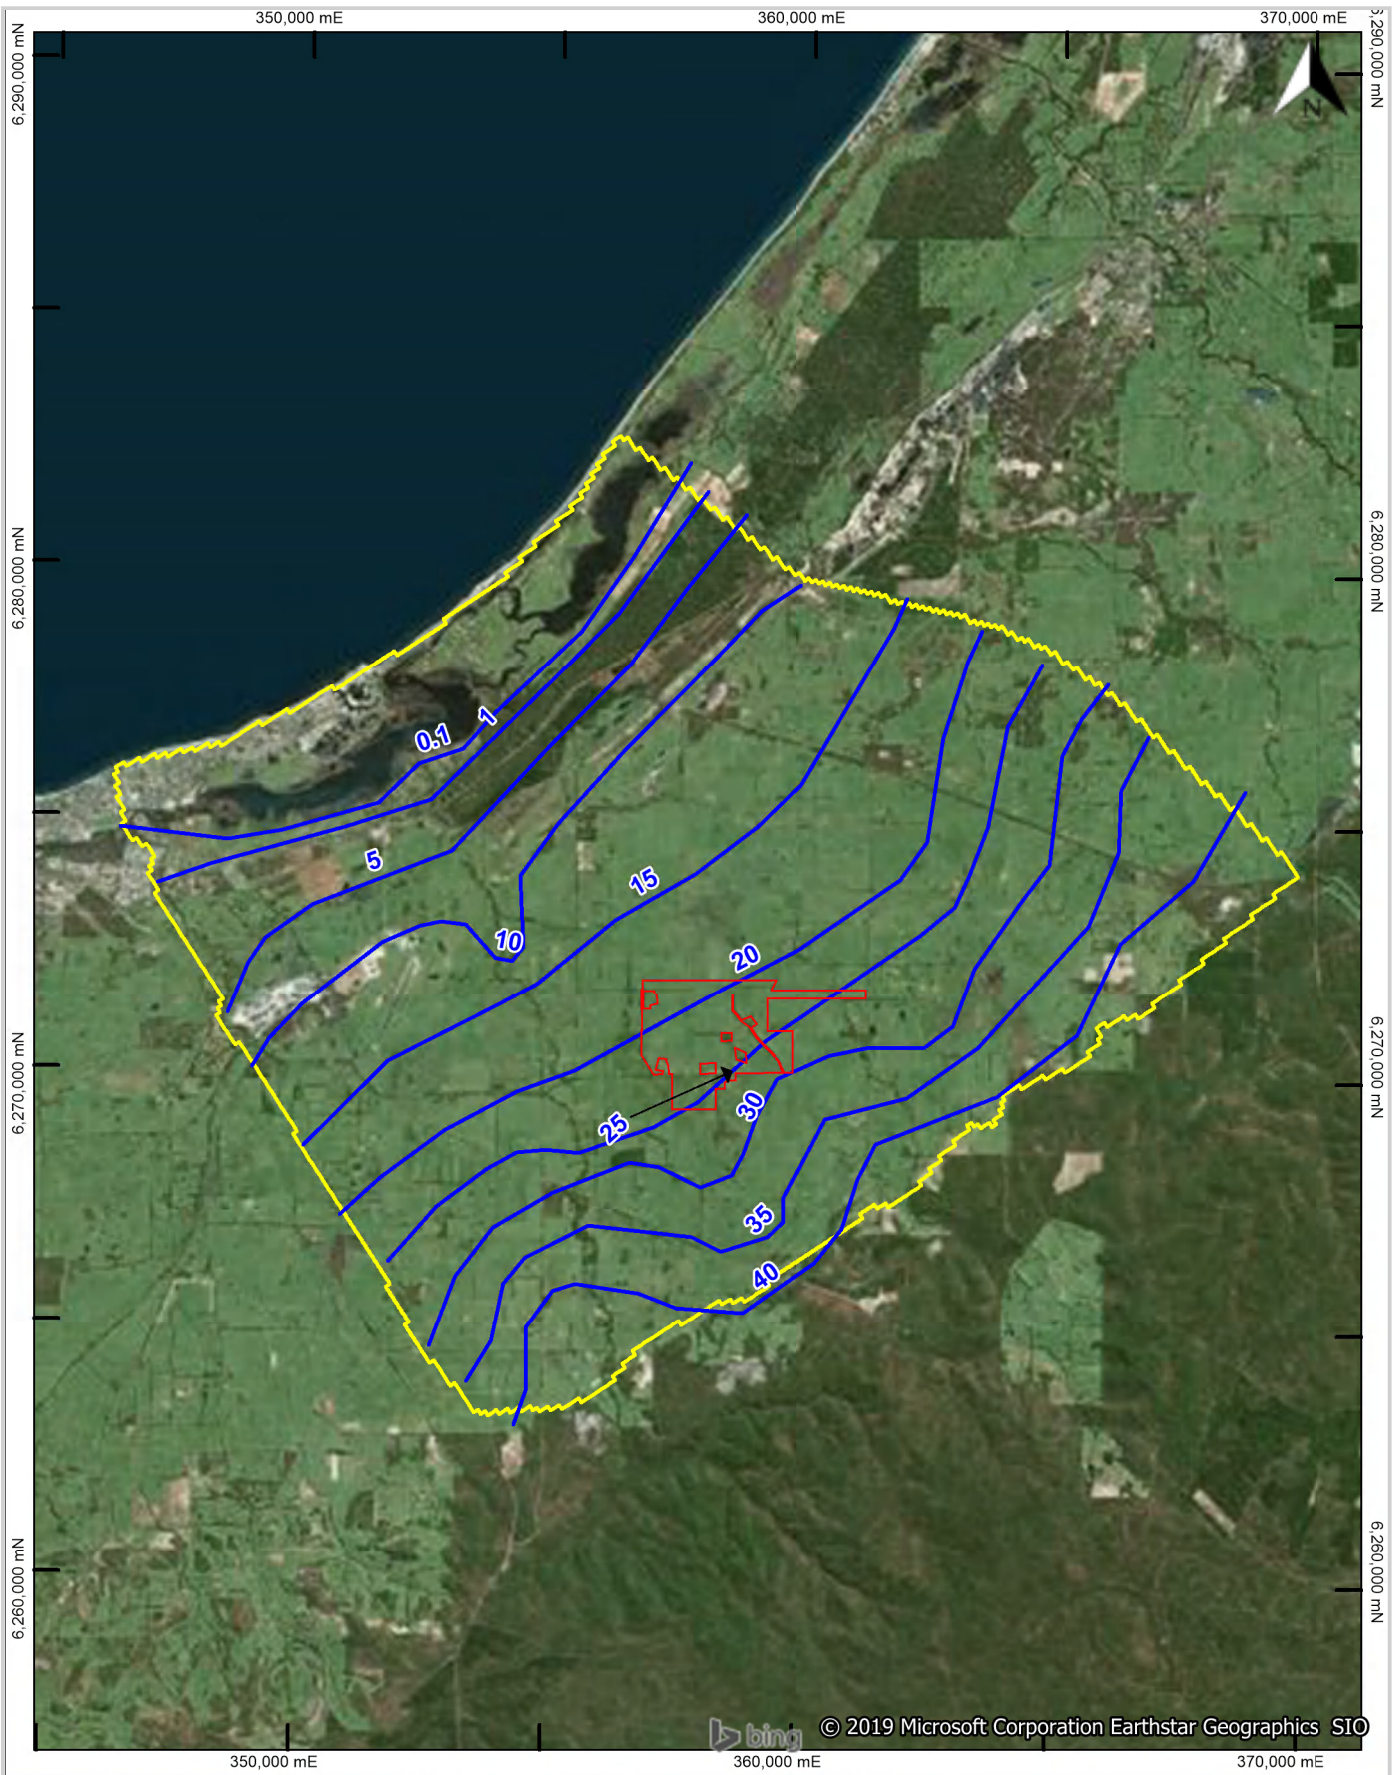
350,000 mE
360,000 mE
370,000 mE
6,290,000 mN
6,280,000 mN
6,270,000 mN
6,260,000 mN
6,290,000 mN
6,280,000 mN
6,270,000 mN
6,260,000 mN
N
0.1
1
5
10
15
20
25
30
35
40
bing
© 2019 Microsoft Corporation Earthstar Geographics SIO
350,000 mE
360,000 mE
370,000 mE